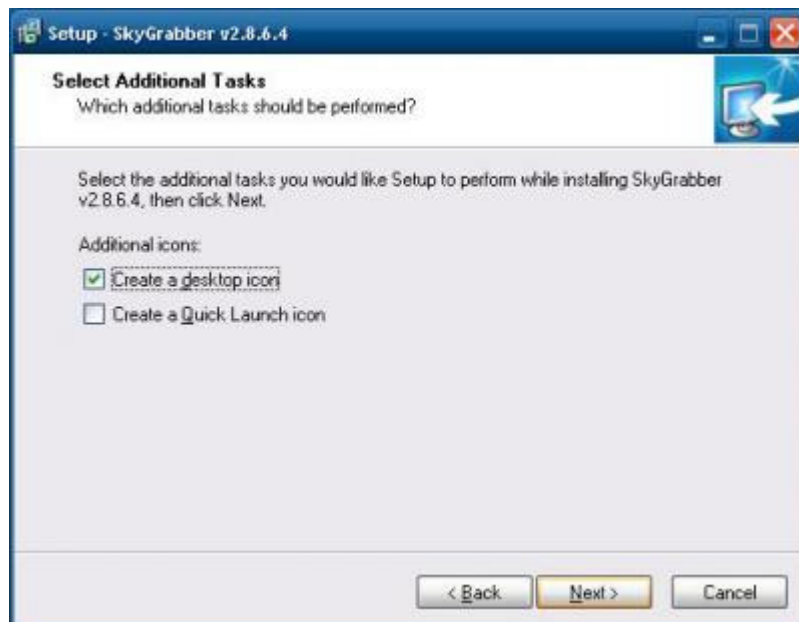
Setup - SkyGrabber v2.8.6.4

Select Additional Tasks
Which additional tasks should be performed?

Select the additional tasks you would like Setup to perform while installing SkyGrabber v2.8.6.4, then click Next.

Additional icons:

Create a desktop icon

Create a Quick Launch icon

< Back
Next >
Cancel